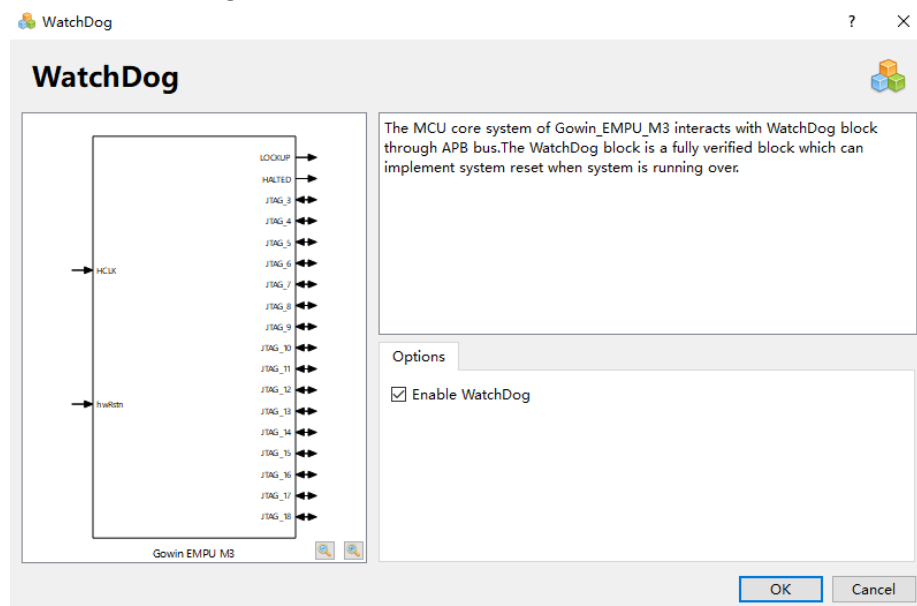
WatchDog

? ×

WatchDog

LOCKUP
HALTED
JTAG_3
JTAG_4
JTAG_5
JTAG_6
JTAG_7
JTAG_8
JTAG_9
JTAG_10
JTAG_11
JTAG_12
JTAG_13
JTAG_14
JTAG_15
JTAG_16
JTAG_17
JTAG_18
HCLK
hwRstn
Gowin EMPU M3

The MCU core system of Gowin_EMPU_M3 interacts with WatchDog block through APB bus.The WatchDog block is a fully verified block which can implement system reset when system is running over.

Options

☑ Enable WatchDog

OK
Cancel